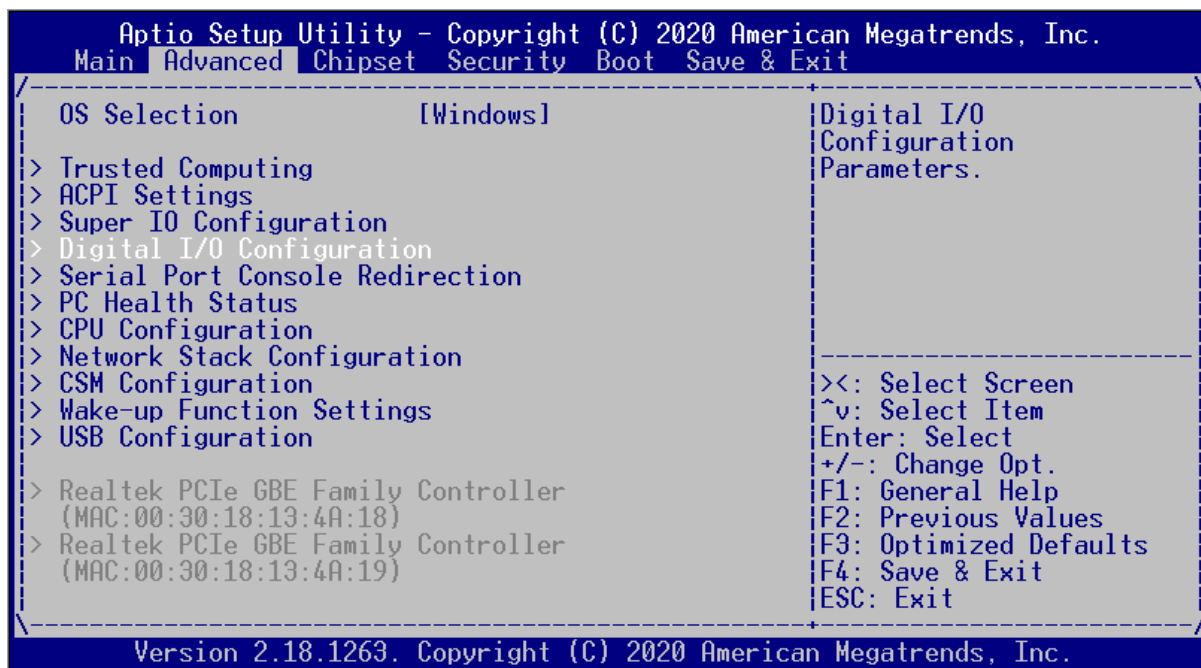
Aptio Setup Utility - Copyright (C) 2020 American Megatrends, Inc.
Main Advanced Chipset Security Boot Save & Exit

OS Selection [Windows]

> Trusted Computing
> ACPI Settings
> Super IO Configuration
> Digital I/O Configuration
> Serial Port Console Redirection
> PC Health Status
> CPU Configuration
> Network Stack Configuration
> CSM Configuration
> Wake-up Function Settings
> USB Configuration

> Realtek PCIe GBE Family Controller (MAC:00:30:18:13:4A:18)
> Realtek PCIe GBE Family Controller (MAC:00:30:18:13:4A:19)

Digital I/O Configuration Parameters.

><: Select Screen
^v: Select Item
Enter: Select
+/-: Change Opt.
F1: General Help
F2: Previous Values
F3: Optimized Defaults
F4: Save & Exit
ESC: Exit

Version 2.18.1263. Copyright (C) 2020 American Megatrends, Inc.